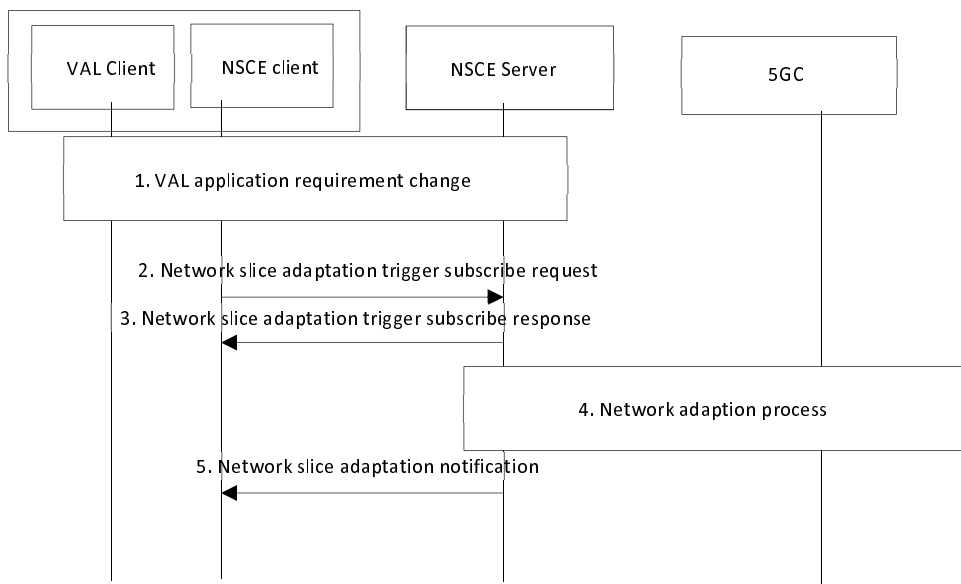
VAL Client

NSCE client

NSCE Server

5GC

1. VAL application requirement change

2. Network slice adaptation trigger subscribe request

3. Network slice adaptation trigger subscribe response

4. Network adaption process

5. Network slice adaptation notification